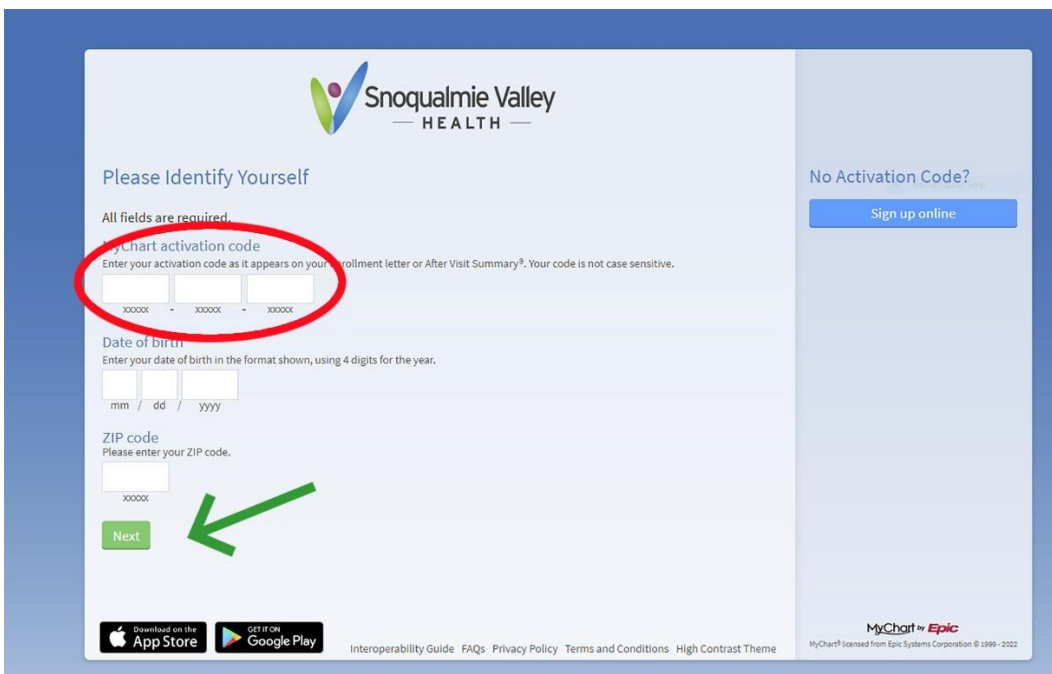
Snoqualmie Valley
HEALTH

Please Identify Yourself

All fields are required.

MyChart activation code
Enter your activation code as it appears on your enrollment letter or After Visit Summary®. Your code is not case sensitive.

xxxxx - xxxxx - xxxxx

Date of birth
Enter your date of birth in the format shown, using 4 digits for the year.

mm / dd / yyyy

ZIP code
Please enter your ZIP code.

xxxxx

Next

No Activation Code?

Sign up online

Download on the App Store

GET IT ON Google Play

Interoperability Guide FAQs Privacy Policy Terms and Conditions High Contrast Theme

MyChart by Epic
MyChart® licensed from Epic Systems Corporation © 1999 - 2022